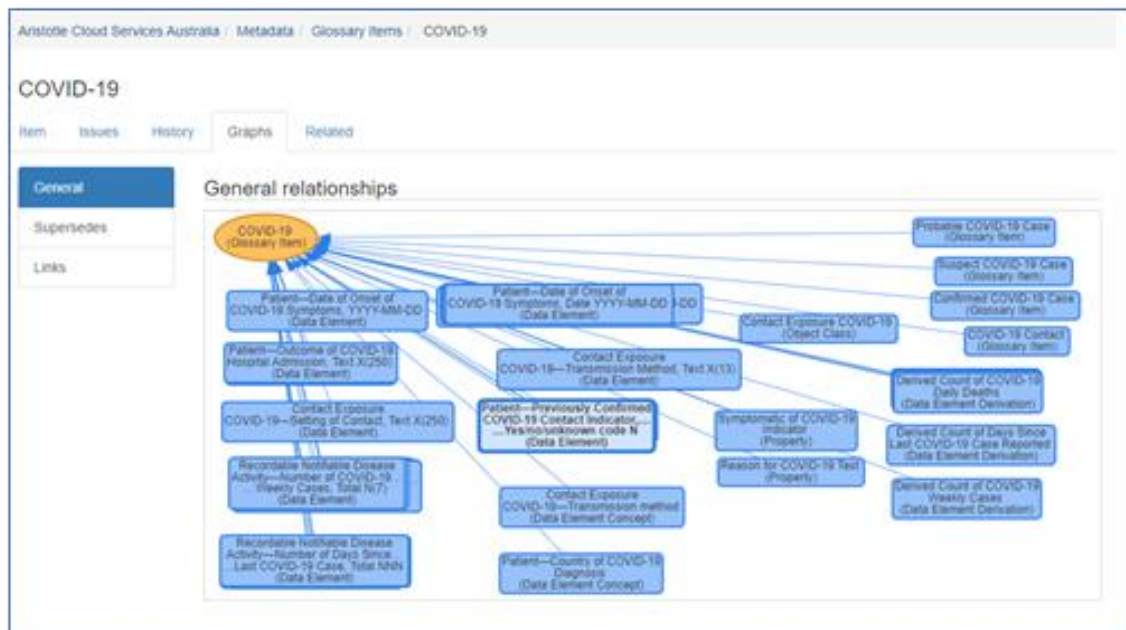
Aristotle Cloud Services Australia / Metadata / Glossary Items / COVID-19

COVID-19

Item Issues History Graphs Related

General

Supersedes

Links

General relationships

COVID-19 (Glossary Item)

Probable COVID-19 Case (Glossary Item)

Suspect COVID-19 Case (Glossary Item)

Confirmed COVID-19 Case (Glossary Item)

COVID-19 Contact (Glossary Item)

Patient—Date of Onset of COVID-19 Symptoms, YYYY-MM-DD (Data Element)

Patient—Date of Onset of COVID-19 Symptoms, Date YYYY-MM-DD (Data Element)

Contact Exposure COVID-19 (Object Class)

Patient—Outcome of COVID-19 Hospital Admission, Text X(250) (Data Element)

Contact Exposure COVID-19—Transmission Method, Text X(13) (Data Element)

Derived Count of COVID-19 Daily Deaths (Data Element Derivation)

Contact Exposure COVID-19—Setting of Contact, Text X(250) (Data Element)

Patient—Previously Confirmed COVID-19 Contact Indicator, ...Yes/no/unknown code N (Data Element)

Symptomatic of COVID-19 Indicator (Property)

Derived Count of Days Since Last COVID-19 Case Reported (Data Element Derivation)

Reason for COVID-19 Test (Property)

Recordable Notifiable Disease Activity—Number of COVID-19 Weekly Cases, Total N(7) (Data Element)

Derived Count of COVID-19 Weekly Cases (Data Element Derivation)

Contact Exposure COVID-19—Transmission method (Data Element Concept)

Recordable Notifiable Disease Activity—Number of Days Since Last COVID-19 Case, Total NNN (Data Element)

Patient—Country of COVID-19 Diagnosis (Data Element Concept)